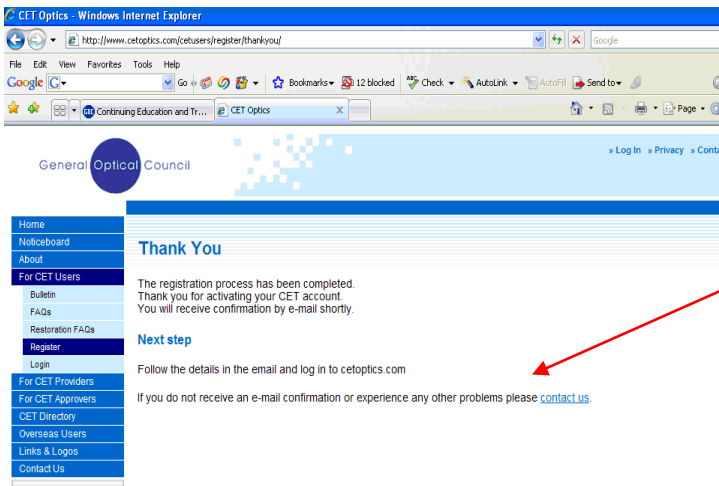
CET Optics - Windows Internet Explorer

http://www.cetoptics.com/cetusers/register/thankyou/

Google

File Edit View Favorites Tools Help

Google Go Bookmarks 12 blocked Check AutoLink AutoFill Send to

Continuing Education and Tr... CET Optics

Page

General Optical Council

» Log In » Privacy » Conta

Home
Noticeboard
About
For CET Users
Bulletin
FAQs
Restoration FAQs
Register
Login
For CET Providers
For CET Approvers
CET Directory
Overseas Users
Links & Logos
Contact Us

Thank You

The registration process has been completed.
Thank you for activating your CET account.
You will receive confirmation by e-mail shortly.

Next step

Follow the details in the email and log in to cetoptics.com

If you do not receive an e-mail confirmation or experience any other problems please contact us.